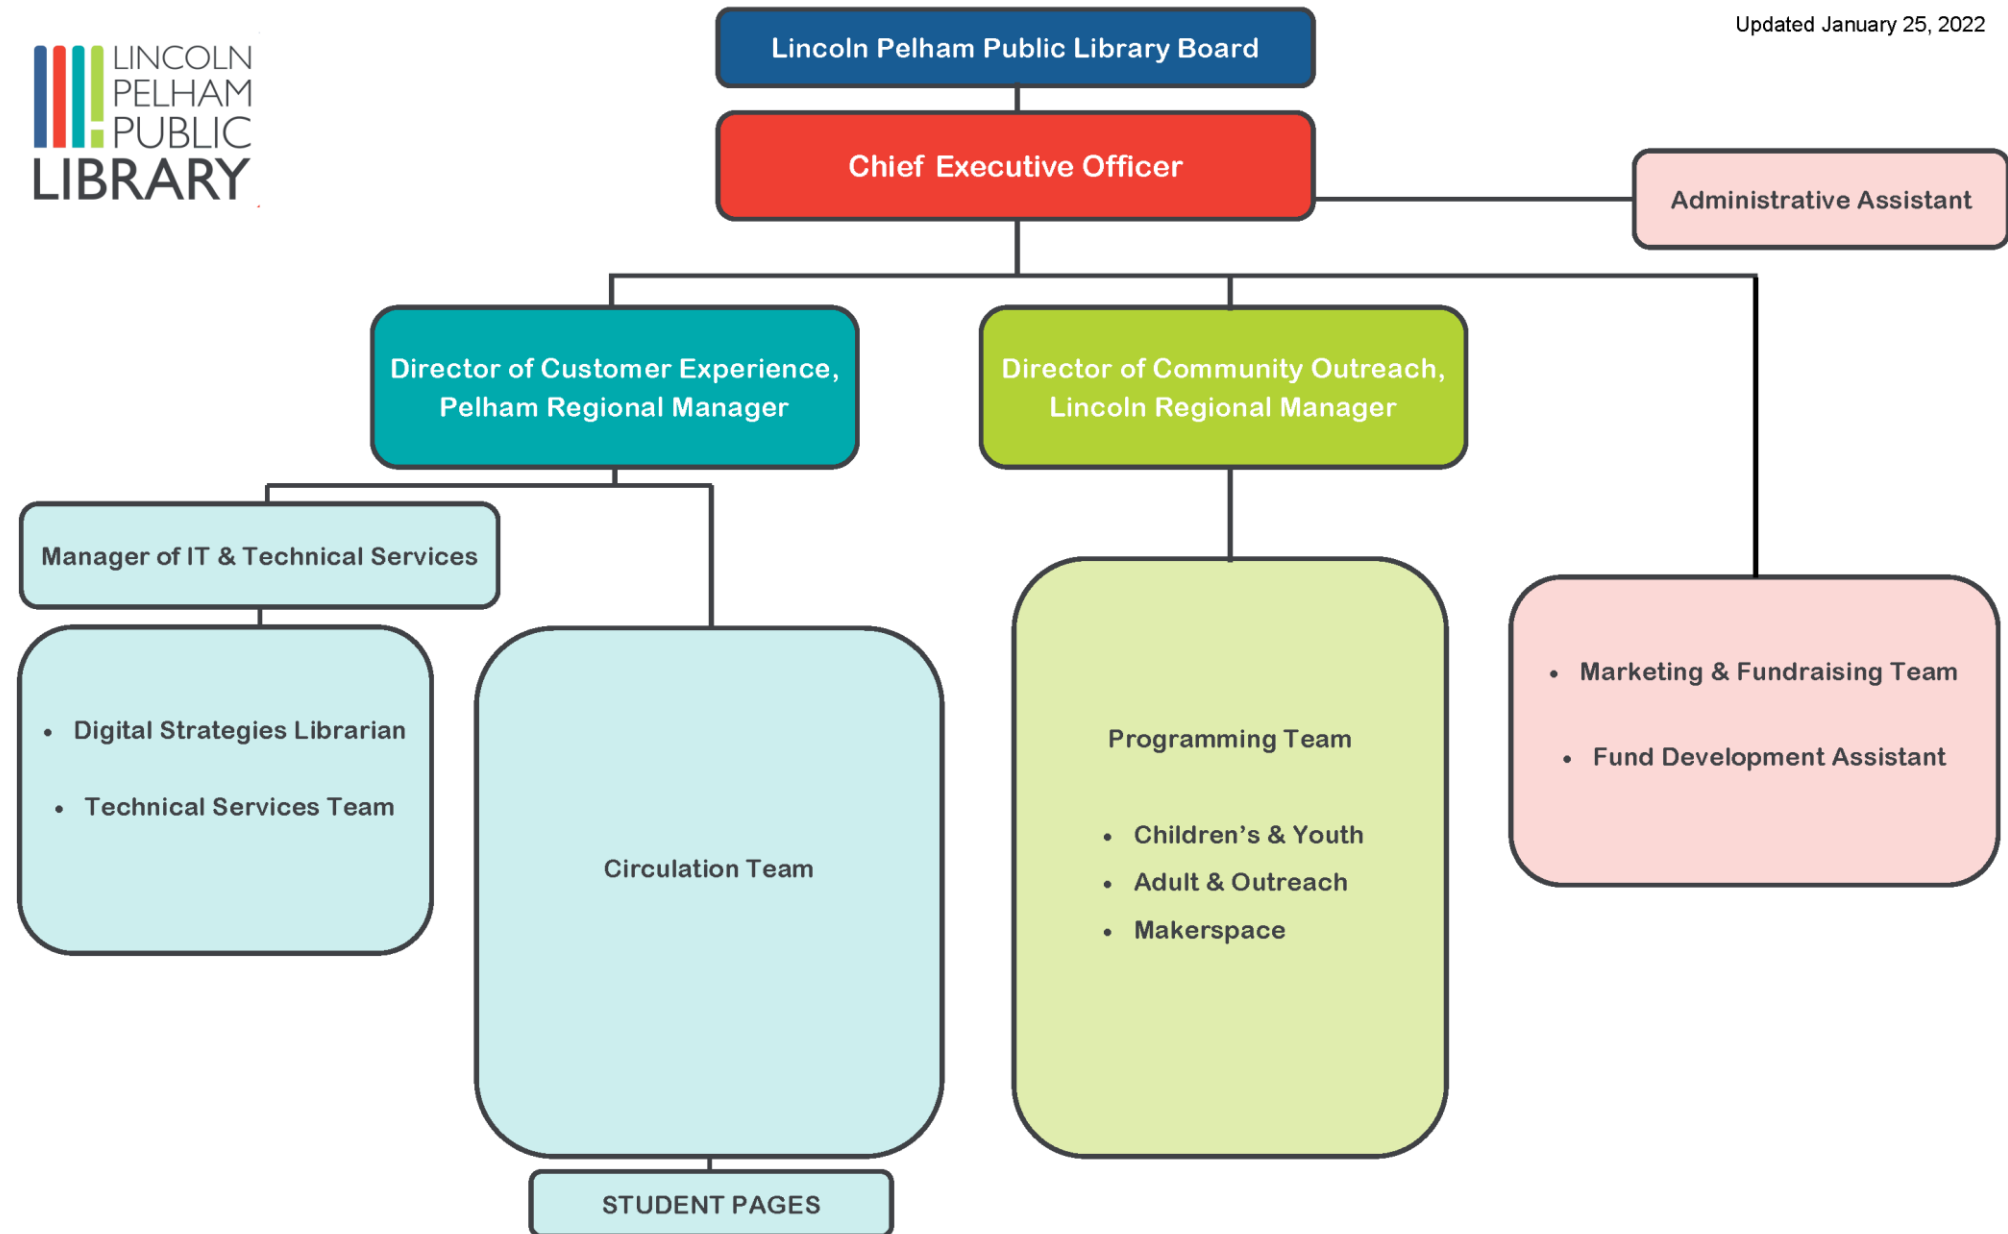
LINCOLN
PELHAM
PUBLIC
LIBRARY

Updated January 25, 2022

Lincoln Pelham Public Library Board

Chief Executive Officer

Administrative Assistant

Director of Customer Experience, Pelham Regional Manager

Director of Community Outreach, Lincoln Regional Manager

Manager of IT & Technical Services

- Digital Strategies Librarian
- Technical Services Team

Circulation Team

STUDENT PAGES

Programming Team

- Children's & Youth
- Adult & Outreach
- Makerspace

- Marketing & Fundraising Team
- Fund Development Assistant